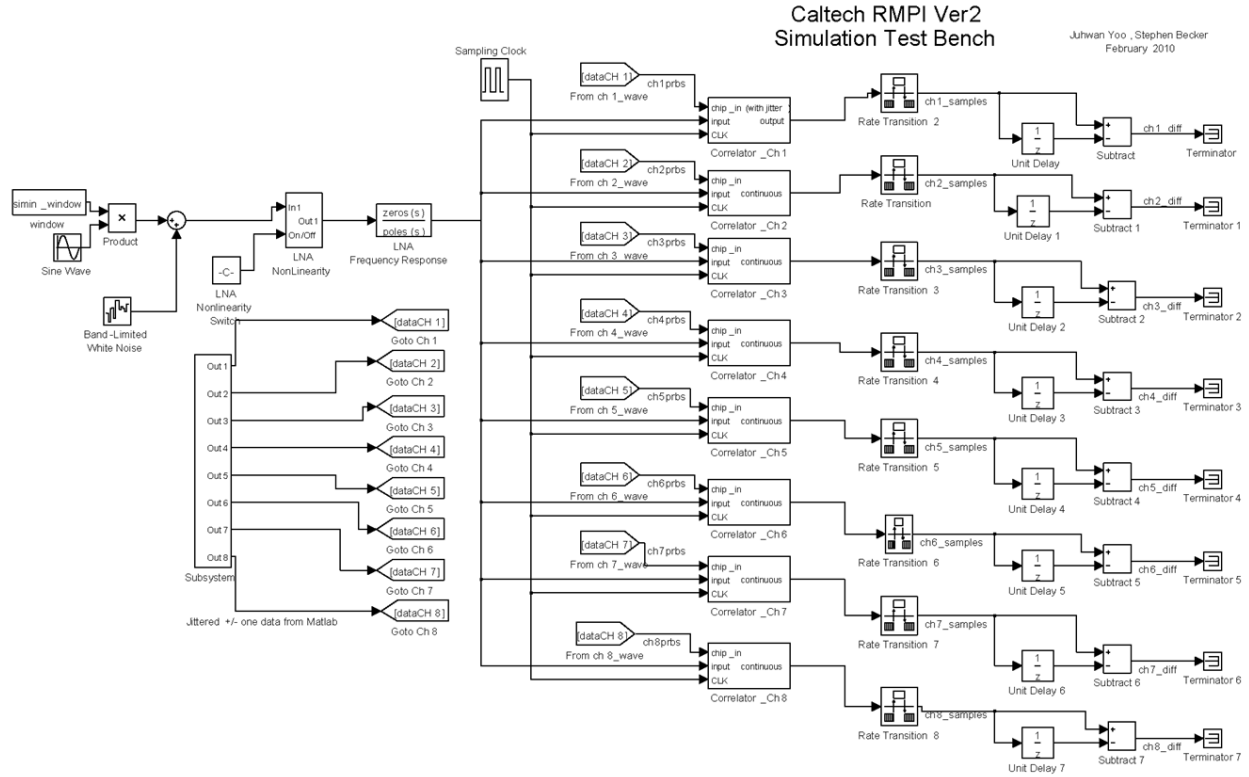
Caltech RMPI Ver2
Simulation Test Bench

Juhwan Yoo , Stephen Becker
February 2010

Sampling Clock

simin _window
window
Sine Wave
Product
Band-Limited White Noise
In1
Out1
On/Off
LNA NonLinearity
-C-
LNA Nonlinearity Switch
zeros (s)
poles (s)
LNA Frequency Response

Out1
Out2
Out3
Out4
Out5
Out6
Out7
Out8
Subsystem
Jittered +/- one data from Matlab

[dataCH 1]
Goto Ch 1
[dataCH 2]
Goto Ch 2
[dataCH 3]
Goto Ch 3
[dataCH 4]
Goto Ch 4
[dataCH 5]
Goto Ch 5
[dataCH 6]
Goto Ch 6
[dataCH 7]
Goto Ch 7
[dataCH 8]
Goto Ch 8

[dataCH 1]
From ch 1_wave
ch1prbs
chip _in (with jitter)
input output
CLK
Correlator _Ch1
Rate Transition 2
ch1_samples
$\frac{1}{z}$
Unit Delay
Subtract
ch1_diff
Terminator

[dataCH 2]
From ch 2_wave
ch2prbs
chip _in
input continuous
CLK
Correlator _Ch2
Rate Transition
ch2_samples
$\frac{1}{z}$
Unit Delay 1
Subtract 1
ch2_diff
Terminator 1

[dataCH 3]
From ch 3_wave
ch3prbs
chip _in
input continuous
CLK
Correlator _Ch3
Rate Transition 3
ch3_samples
$\frac{1}{z}$
Unit Delay 2
Subtract 2
ch3_diff
Terminator 2

[dataCH 4]
From ch 4_wave
ch4prbs
chip _in
input continuous
CLK
Correlator _Ch4
Rate Transition 4
ch4_samples
$\frac{1}{z}$
Unit Delay 3
Subtract 3
ch4_diff
Terminator 3

[dataCH 5]
From ch 5_wave
ch5prbs
chip _in
input continuous
CLK
Correlator _Ch5
Rate Transition 5
ch5_samples
$\frac{1}{z}$
Unit Delay 4
Subtract 4
ch5_diff
Terminator 4

[dataCH 6]
From ch 6_wave
ch6prbs
chip _in
input continuous
CLK
Correlator _Ch6
Rate Transition 6
ch6_samples
$\frac{1}{z}$
Unit Delay 5
Subtract 5
ch6_diff
Terminator 5

[dataCH 7]
From ch 7_wave
ch7prbs
chip _in
input continuous
CLK
Correlator _Ch7
Rate Transition 7
ch7_samples
$\frac{1}{z}$
Unit Delay 6
Subtract 6
ch7_diff
Terminator 6

[dataCH 8]
From ch 8_wave
ch8prbs
chip _in
input continuous
CLK
Correlator _Ch8
Rate Transition 8
ch8_samples
$\frac{1}{z}$
Unit Delay 7
Subtract 7
ch8_diff
Terminator 7